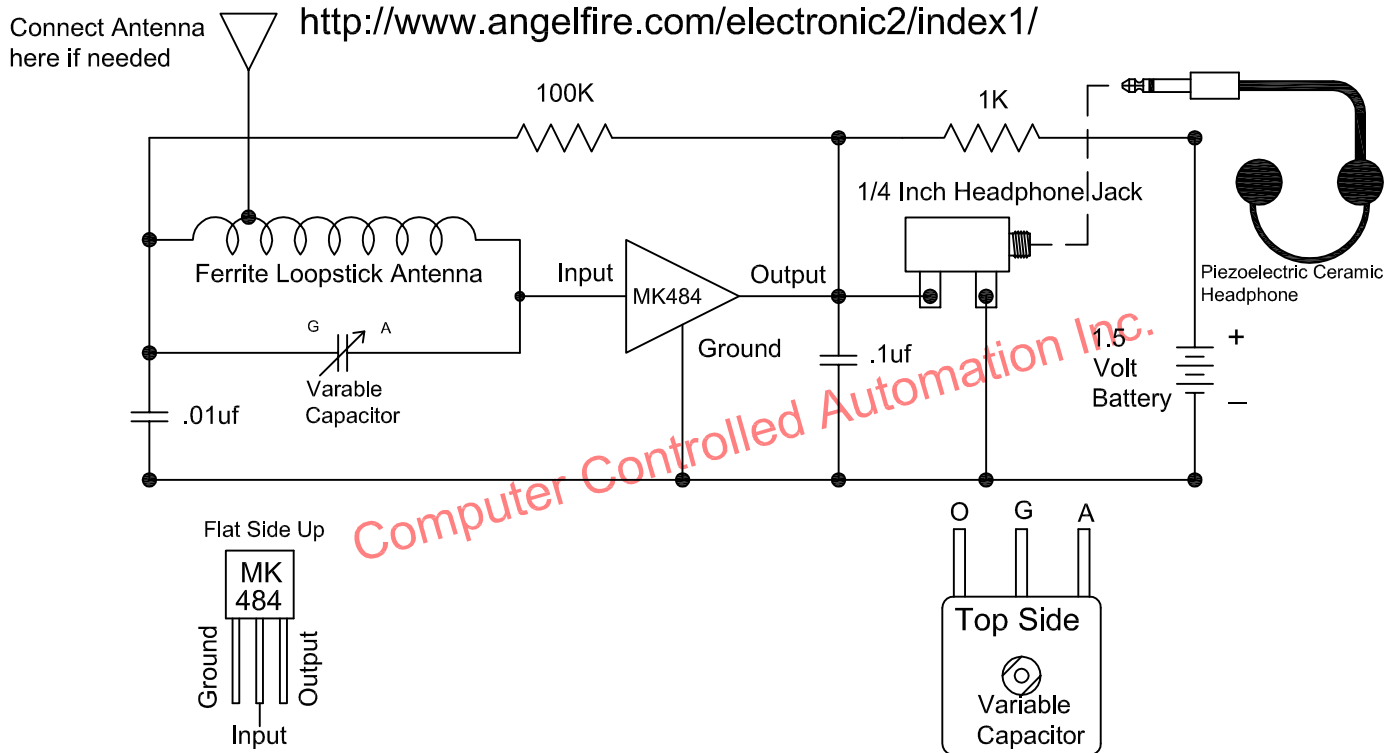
Connect Antenna here if needed

http://www.angelfire.com/electronic2/index1/

100K

1K

1/4 Inch Headphone Jack

Ferrite Loopstick Antenna

Input

MK484

Output

Piezoelectric Ceramic Headphone

G

A

Ground

.1uf

1.5 Volt Battery

+

–

Varable Capacitor

.01uf

Computer Controlled Automation Inc.

Flat Side Up

MK 484

Ground

Output

Input

O

G

A

Top Side

Variable Capacitor